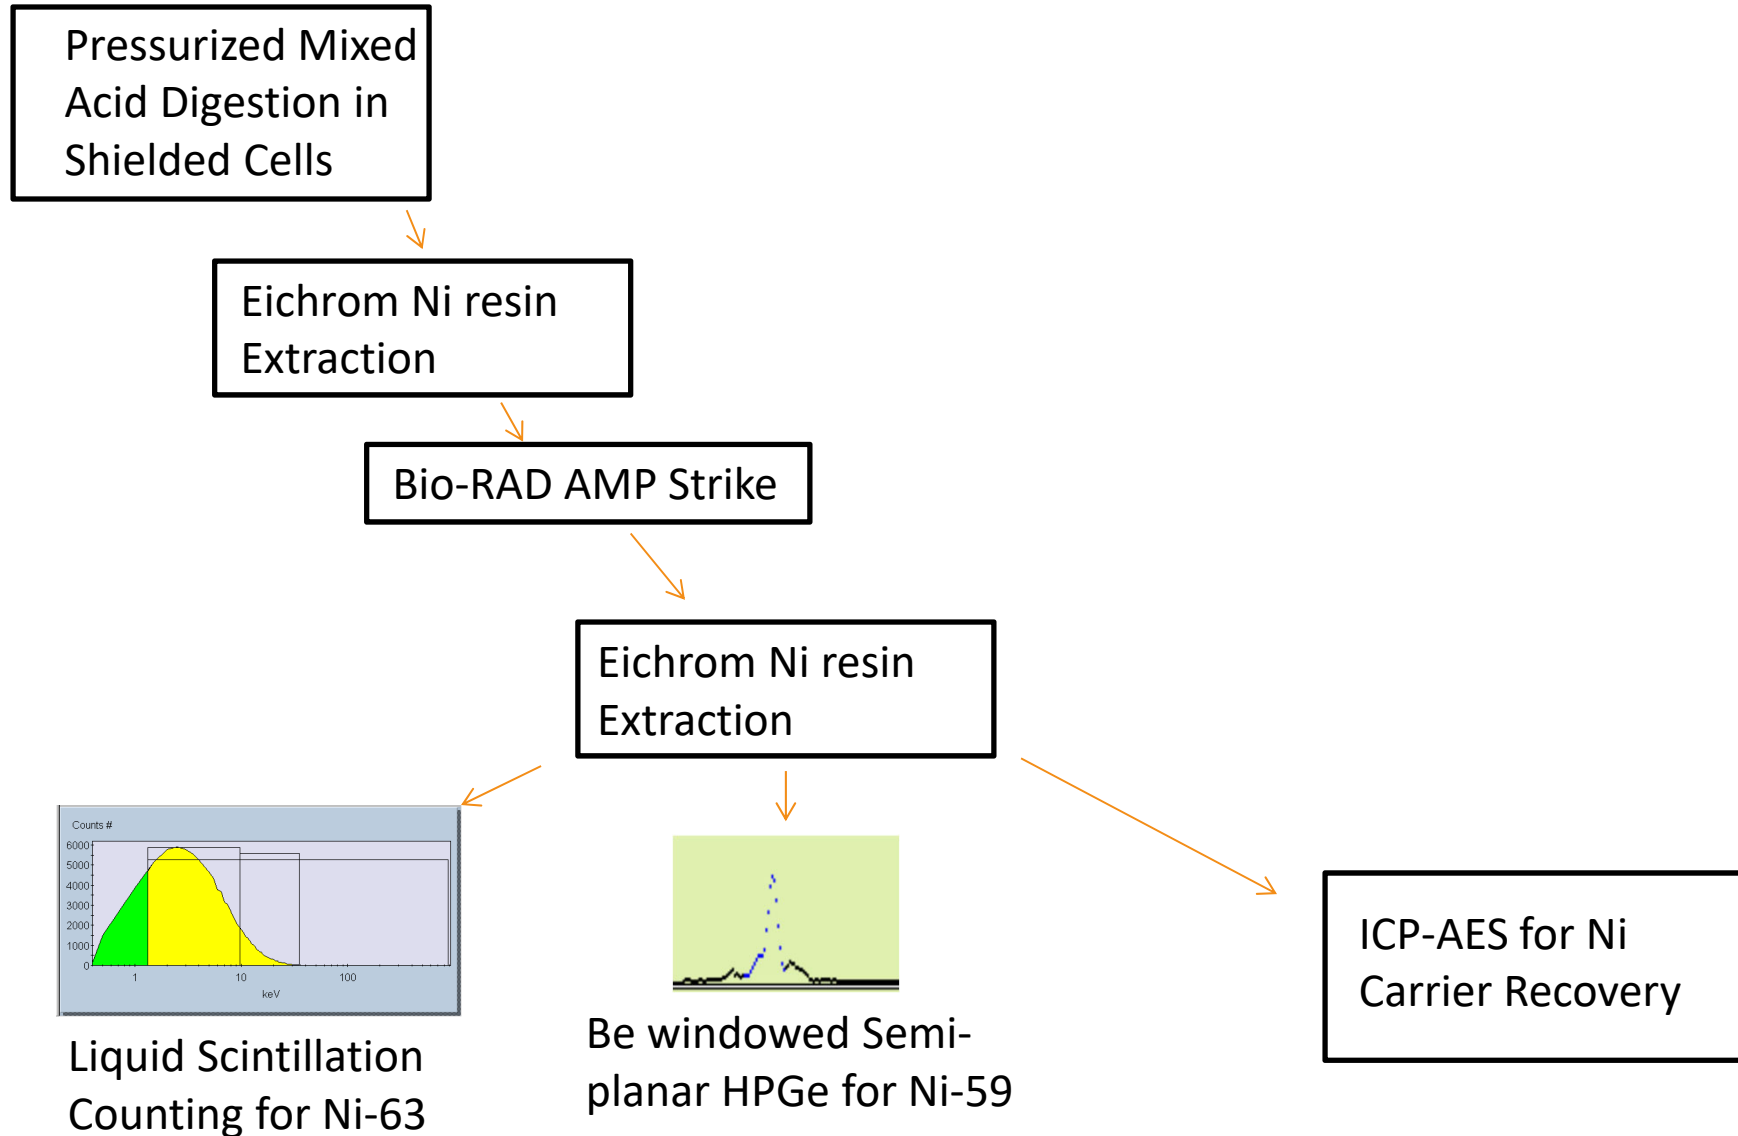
Pressurized Mixed Acid Digestion in Shielded Cells

Eichrom Ni resin Extraction

Bio-RAD AMP Strike

Eichrom Ni resin Extraction

Counts #
6000
5000
4000
3000
2000
1000
0
1
10
100
keV

Liquid Scintillation Counting for Ni-63

Be windowed Semi-planar HPGe for Ni-59

ICP-AES for Ni Carrier Recovery